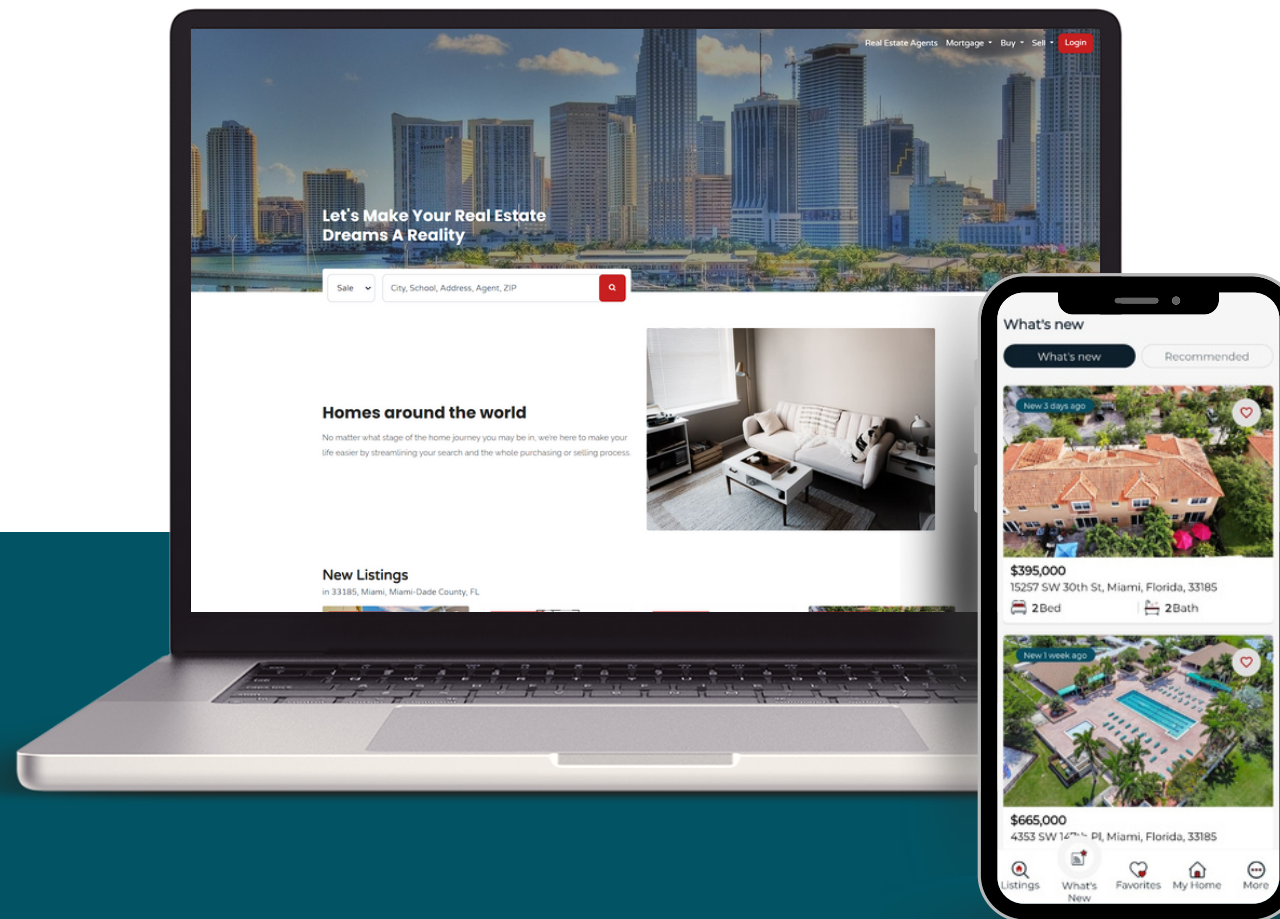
Real Estate Agents Mortgage Buy Sell Login

Let's Make Your Real Estate Dreams A Reality

Sale

City, School, Address, Agent, ZIP

Homes around the world

No matter what stage of the home journey you may be in, we're here to make your life easier by streamlining your search and the whole purchasing or selling process.

New Listings

in 33185, Miami, Miami-Dade County, FL

What's new

What's new

Recommended

New 3 days ago

$395,000

15257 SW 30th St, Miami, Florida, 33185

2Bed

2Bath

New 1 week ago

$665,000

4353 SW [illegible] Pl, Miami, Florida, 33185

Listings

What's New

Favorites

My Home

More